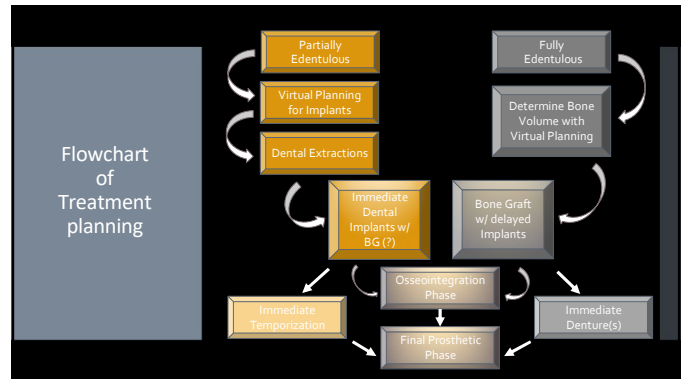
Flowchart of Treatment planning

Partially Edentulous

Virtual Planning for Implants

Dental Extractions

Fully Edentulous

Determine Bone Volume with Virtual Planning

Immediate Dental Implants w/ BG (?)

Bone Graft w/ delayed Implants

Osseointegration Phase

Immediate Temporization

Immediate Denture(s)

Final Prosthetic Phase